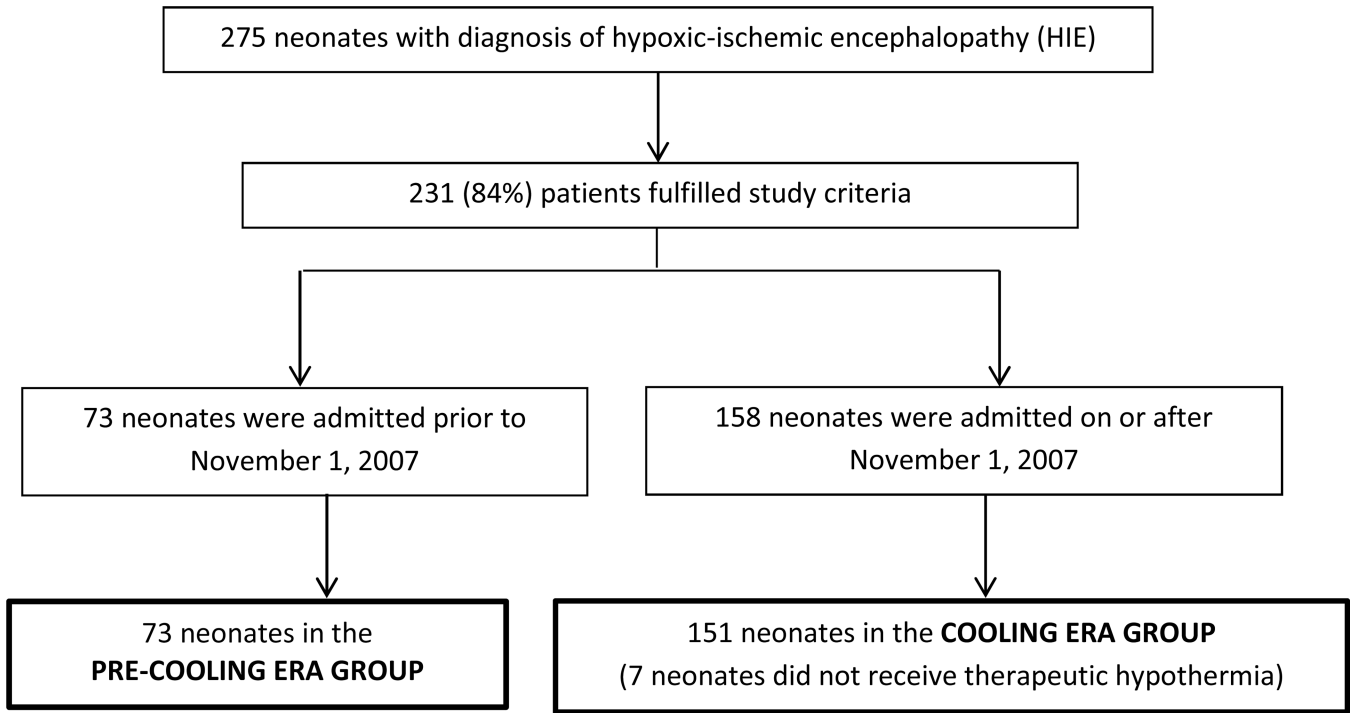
275 neonates with diagnosis of hypoxic-ischemic encephalopathy (HIE)

231 (84%) patients fulfilled study criteria

73 neonates were admitted prior to November 1, 2007

158 neonates were admitted on or after November 1, 2007

73 neonates in the **PRE-COOLING ERA GROUP**

151 neonates in the **COOLING ERA GROUP**
(7 neonates did not receive therapeutic hypothermia)